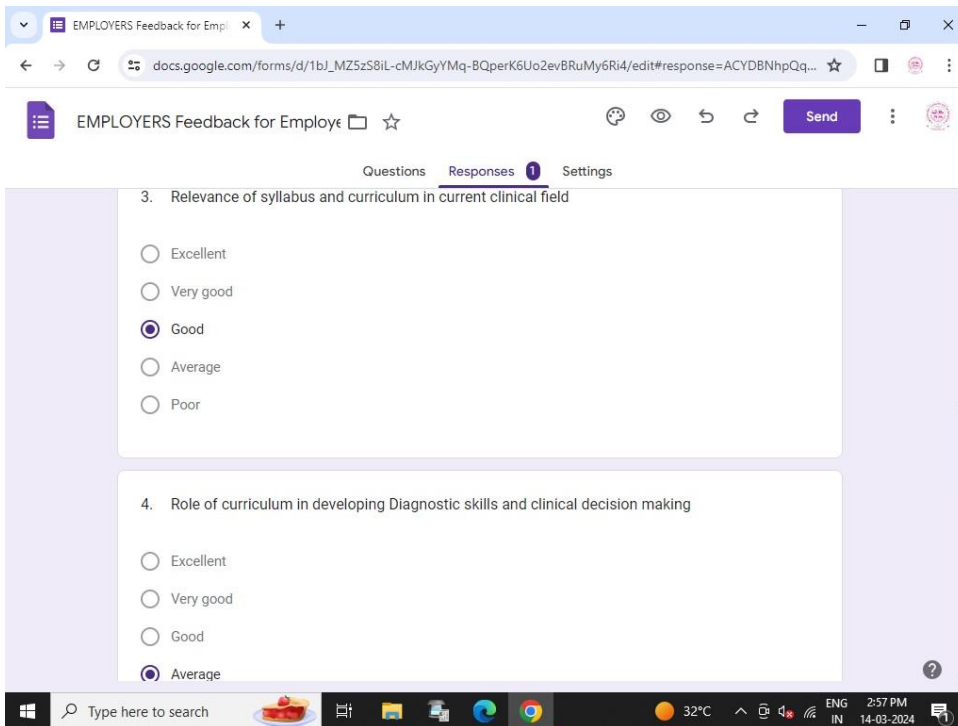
EMPLOYERS Feedback for Empl ×

docs.google.com/forms/d/1bJ_MZ5zS8iL-cMJkGyYMq-BQperK6Uo2evBRuMy6Ri4/edit#response=ACYDBNhpQq...

EMPLOYERS Feedback for Employe

Send

Questions Responses 1 Settings

3. Relevance of syllabus and curriculum in current clinical field

Excellent

Very good

Good

Average

Poor

4. Role of curriculum in developing Diagnostic skills and clinical decision making

Excellent

Very good

Good

Average

Type here to search

32°C ENG IN 2:57 PM 14-03-2024